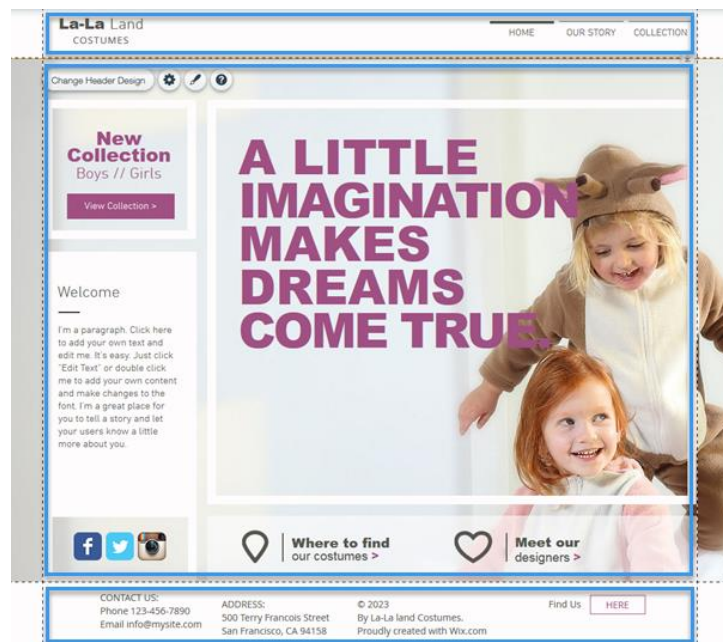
La-La Land
COSTUMES

HOME OUR STORY COLLECTION

Change Header Design

New Collection
Boys // Girls

View Collection >

A LITTLE IMAGINATION MAKES DREAMS COME TRUE.

Welcome

I'm a paragraph. Click here to add your own text and edit me. It's easy. Just click "Edit Text" or double click me to add your own content and make changes to the font. I'm a great place for you to tell a story and let your users know a little more about you.

Where to find our costumes >

Meet our designers >

CONTACT US:
Phone 123-456-7890
Email info@mysite.com

ADDRESS:
500 Terry Francois Street
San Francisco, CA 94158

© 2023
By La-La land Costumes.
Proudly created with Wix.com

Find Us HERE